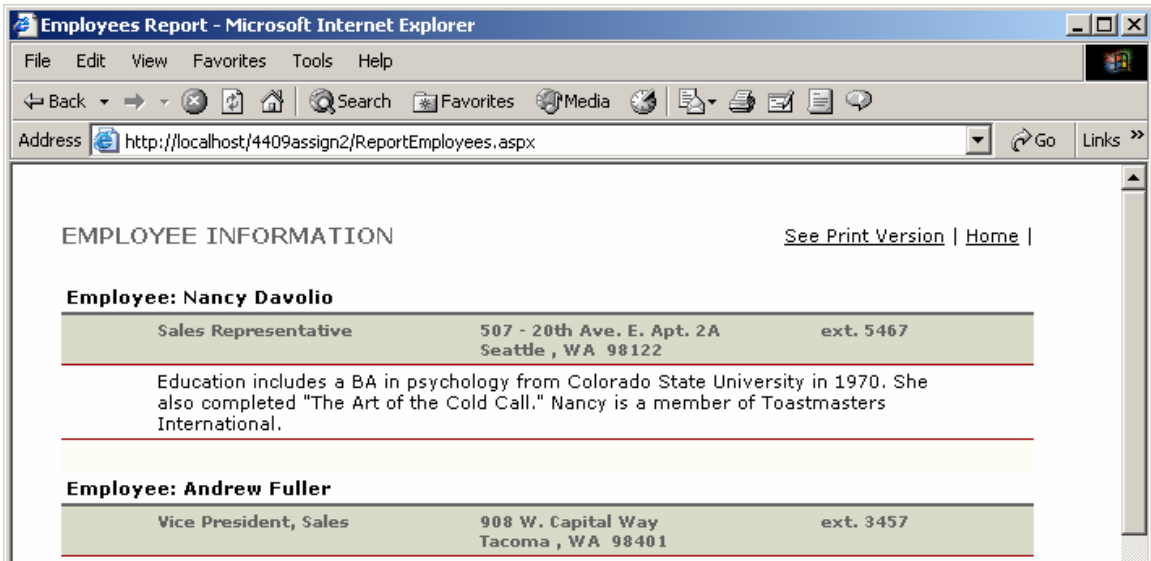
Employees Report - Microsoft Internet Explorer

File Edit View Favorites Tools Help

Back Search Favorites Media

Address http://localhost/4409assign2/ReportEmployees.aspx Go Links »

EMPLOYEE INFORMATION

See Print Version | Home |

Employee: Nancy Davolio

| Sales Representative | 507 - 20th Ave. E. Apt. 2A Seattle , WA 98122 | ext. 5467 |
|---|---|---|

Education includes a BA in psychology from Colorado State University in 1970. She also completed "The Art of the Cold Call." Nancy is a member of Toastmasters International.

Employee: Andrew Fuller

| Vice President, Sales | 908 W. Capital Way Tacoma , WA 98401 | ext. 3457 |
|---|---|---|